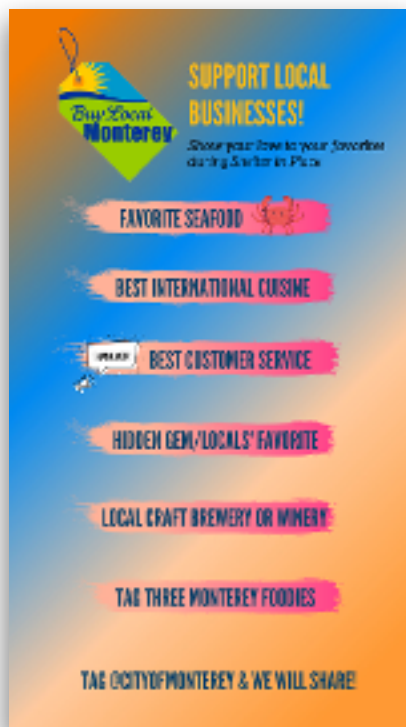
Buy Local Monterey

SUPPORT LOCAL BUSINESSES!

Show your love to your favorites during Shelter in Place

FAVORITE SEAFOOD

BEST INTERNATIONAL CUISINE

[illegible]

BEST CUSTOMER SERVICE

HIDDEN GEM/"LOCALS" FAVORITE

LOCAL CRAFT BREWERY OR WINERY

TAG THREE MONTEREY FOODIES

TAG @CITYOFMONTEREY & WE WILL SHARE!